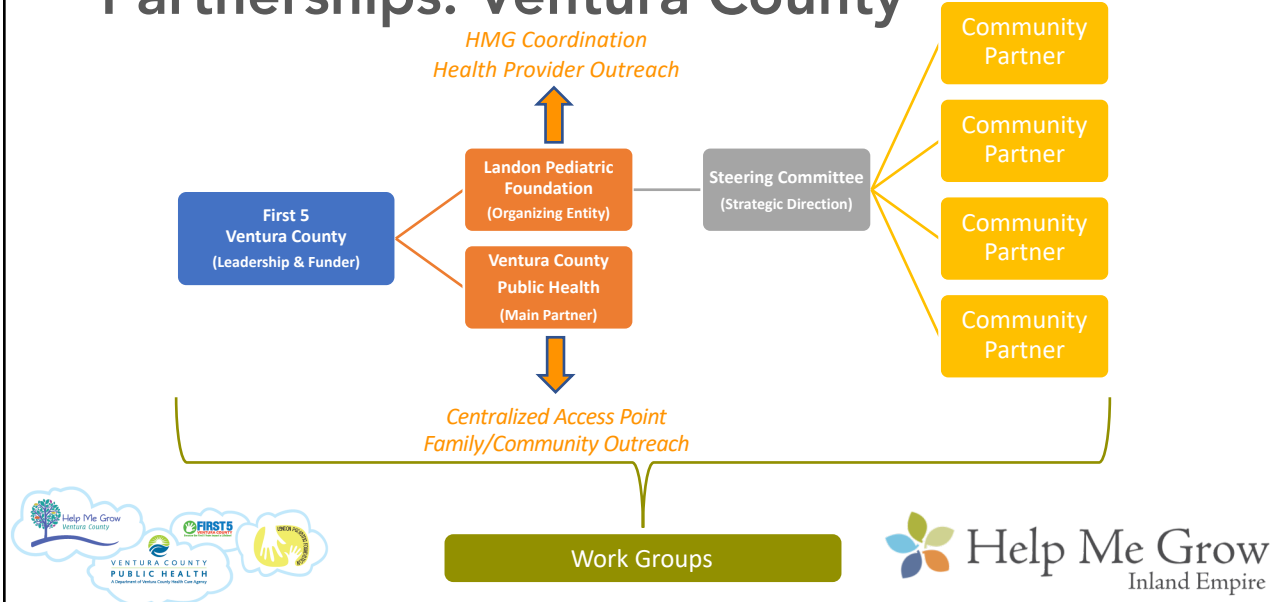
Partnerships: Ventura County

HMG Coordination
Health Provider Outreach

First 5
Ventura County
(Leadership & Funder)

Landon Pediatric Foundation
(Organizing Entity)

Ventura County
Public Health
(Main Partner)

Steering Committee
(Strategic Direction)

Community Partner

Community Partner

Community Partner

Community Partner

Centralized Access Point
Family/Community Outreach

Work Groups

Help Me Grow Ventura County

FIRST 5 VENTURA COUNTY

VENTURA COUNTY PUBLIC HEALTH
A Department of Ventura County Health Care Agency

LANDON PEDIATRIC FOUNDATION

Help Me Grow
Inland Empire